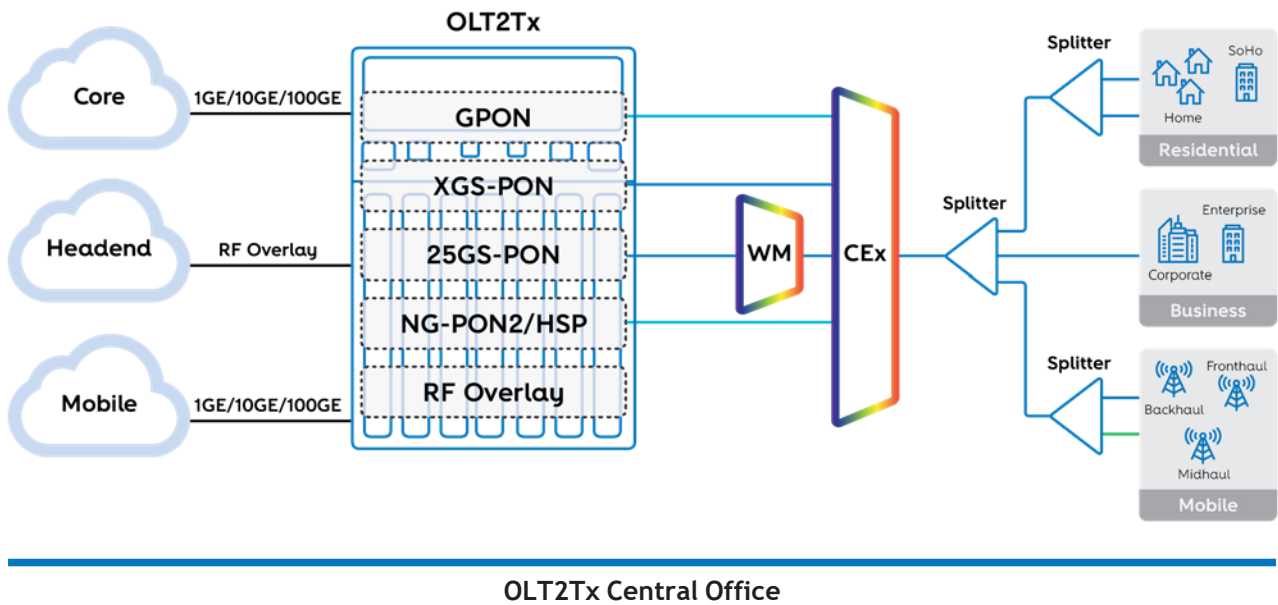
OLT2Tx

Core

1GE/10GE/100GE

Headend

RF Overlay

Mobile

1GE/10GE/100GE

GPON

XGS-PON

25GS-PON

NG-PON2/HSP

RF Overlay

WM

CEx

Splitter

Splitter

Splitter

Home

SoHo

Residential

Enterprise

Corporate

Business

Fronthaul

Backhaul

Midhaul

Mobile

OLT2Tx Central Office